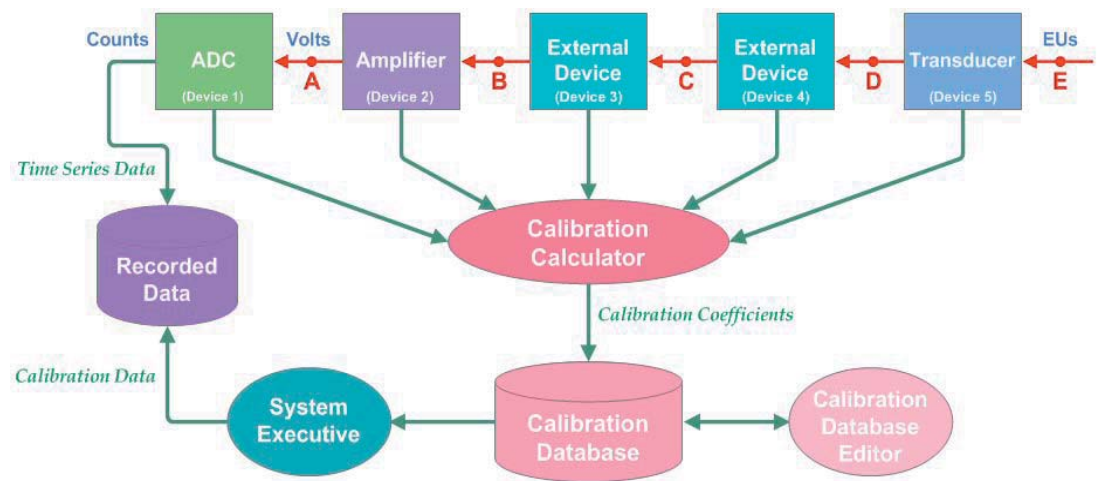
Counts

ADC
(Device 1)

Volts

A

Amplifier
(Device 2)

B

External Device
(Device 3)

C

External Device
(Device 4)

D

Transducer
(Device 5)

EUs

E

Time Series Data

Recorded Data

Calibration Calculator

Calibration Coefficients

Calibration Data

System Executive

Calibration Database

Calibration Database Editor